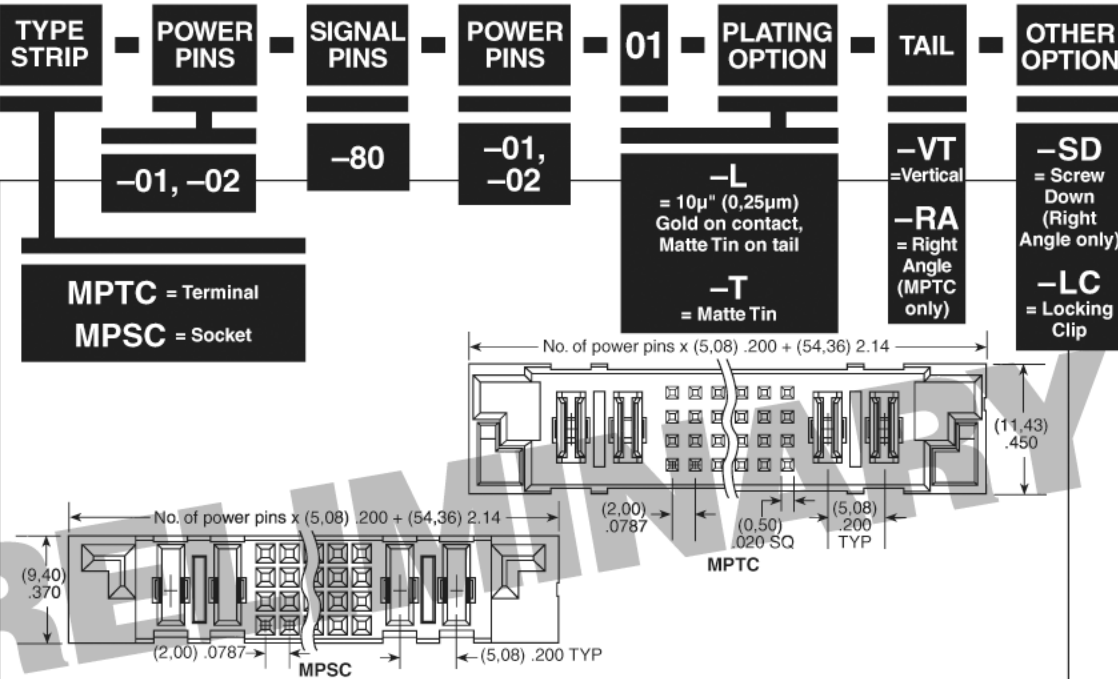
TYPE STRIP - POWER PINS - SIGNAL PINS - POWER PINS - 01 - PLATING OPTION - TAIL - OTHER OPTION

MPTC = Terminal
MPSC = Socket

–01, –02

–80

–01, –02

–L
= 10µ" (0,25µm) Gold on contact, Matte Tin on tail

–T
= Matte Tin

–VT
=Vertical

–RA
= Right Angle (MPTC only)

–SD
= Screw Down (Right Angle only)

–LC
= Locking Clip

No. of power pins x (5,08) .200 + (54,36) 2.14

(11,43) .450

(2,00) .0787

(0,50) .020 SQ

(5,08) .200 TYP

MPTC

No. of power pins x (5,08) .200 + (54,36) 2.14

(9,40) .370

(2,00) .0787

MPSC

(5,08) .200 TYP

PRELIMINARY